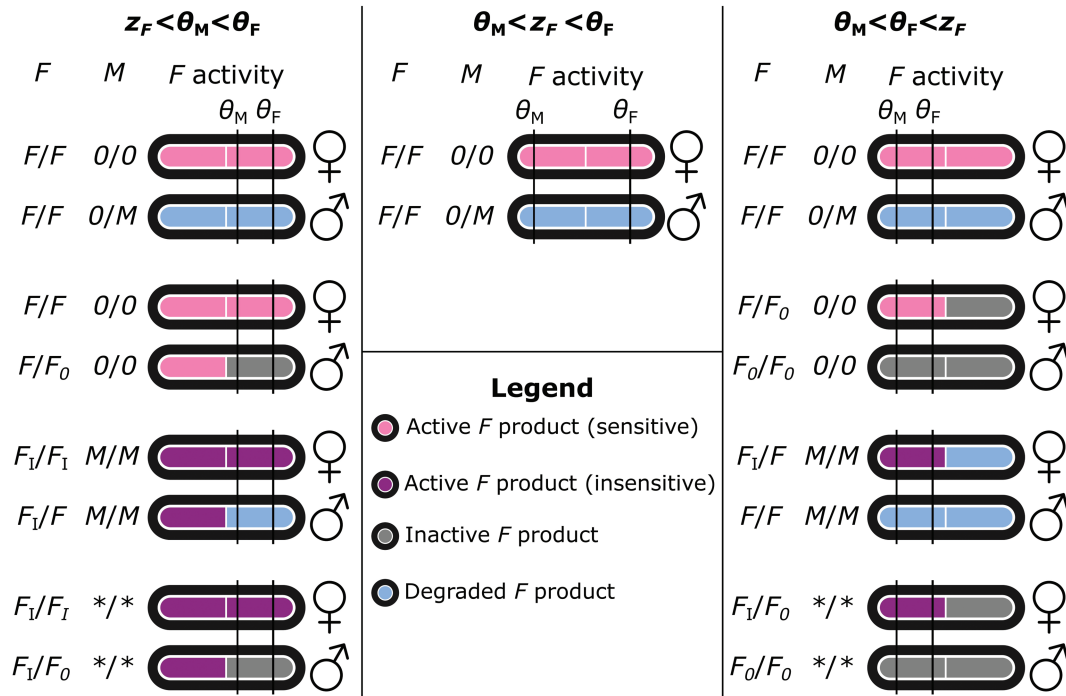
$z_F < \theta_M < \theta_F$

$F$ $M$ $F$ activity

$\theta_M$ $\theta_F$

$F/F$ $0/0$ ♀

$F/F$ $0/M$ ♂

$F/F$ $0/0$ ♀

$F/F_0$ $0/0$ ♂

$F_I/F_I$ $M/M$ ♀

$F_I/F$ $M/M$ ♂

$F_I/F_I$ $*/*$ ♀

$F_I/F_0$ $*/*$ ♂

$\theta_M < z_F < \theta_F$

$F$ $M$ $F$ activity

$\theta_M$ $\theta_F$

$F/F$ $0/0$ ♀

$F/F$ $0/M$ ♂

Legend

Active $F$ product (sensitive)

Active $F$ product (insensitive)

Inactive $F$ product

Degraded $F$ product

$\theta_M < \theta_F < z_F$

$F$ $M$ $F$ activity

$\theta_M$ $\theta_F$

$F/F$ $0/0$ ♀

$F/F$ $0/M$ ♂

$F/F_0$ $0/0$ ♀

$F_0/F_0$ $0/0$ ♂

$F_I/F$ $M/M$ ♀

$F/F$ $M/M$ ♂

$F_I/F_0$ $*/*$ ♀

$F_0/F_0$ $*/*$ ♂